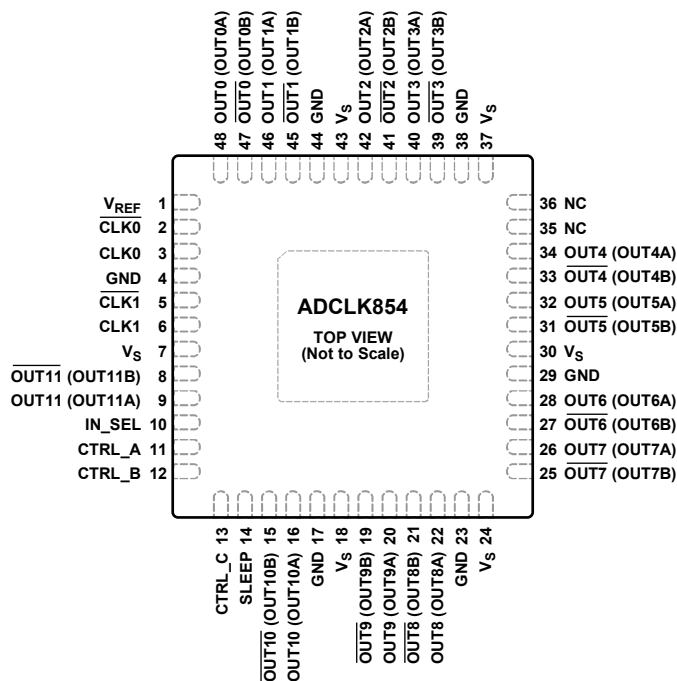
48 OUT0 (OUT0A)
47 $\overline{\text{OUT0}}$ (OUT0B)
46 OUT1 (OUT1A)
45 $\overline{\text{OUT1}}$ (OUT1B)
44 GND
43 $V_S$
42 OUT2 (OUT2A)
41 $\overline{\text{OUT2}}$ (OUT2B)
40 OUT3 (OUT3A)
39 $\overline{\text{OUT3}}$ (OUT3B)
38 GND
37 $V_S$

$V_{REF}$ 1
$\overline{\text{CLK0}}$ 2
CLK0 3
GND 4
$\overline{\text{CLK1}}$ 5
CLK1 6
$V_S$ 7
$\overline{\text{OUT11}}$ (OUT11B) 8
OUT11 (OUT11A) 9
IN_SEL 10
CTRL_A 11
CTRL_B 12

ADCLK854
TOP VIEW
(Not to Scale)

36 NC
35 NC
34 OUT4 (OUT4A)
33 $\overline{\text{OUT4}}$ (OUT4B)
32 OUT5 (OUT5A)
31 $\overline{\text{OUT5}}$ (OUT5B)
30 $V_S$
29 GND
28 OUT6 (OUT6A)
27 $\overline{\text{OUT6}}$ (OUT6B)
26 OUT7 (OUT7A)
25 $\overline{\text{OUT7}}$ (OUT7B)

CTRL_C 13
SLEEP 14
$\overline{\text{OUT10}}$ (OUT10B) 15
OUT10 (OUT10A) 16
GND 17
$V_S$ 18
$\overline{\text{OUT9}}$ (OUT9B) 19
OUT9 (OUT9A) 20
$\overline{\text{OUT8}}$ (OUT8B) 21
OUT8 (OUT8A) 22
GND 23
$V_S$ 24